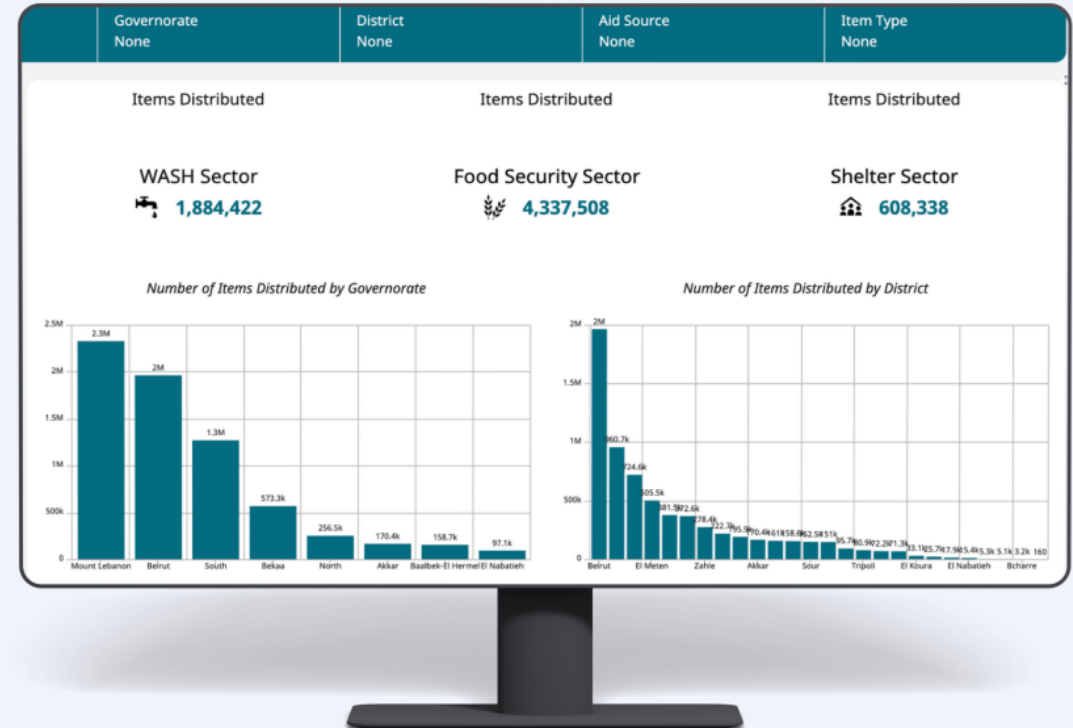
Governorate
None

District
None

Aid Source
None

Item Type
None

Items Distributed

WASH Sector
1,884,422

Items Distributed

Food Security Sector
4,337,508

Items Distributed

Shelter Sector
608,338

Number of Items Distributed by Governorate

2.5M
2M
1.5M
1M
500k
0

2.3M
2M
1.3M
573.3k
256.5k
170.4k
158.7k
97.1k

Mount Lebanon
Beirut
South
Bekaa
North
Akkar
Baalbek-El Hermel
El Nabatieh

Number of Items Distributed by District

2M
1.5M
1M
500k
0

2M
960.7k
724.6k
505.5k
381.5k
372.6k
278.4k
222.7k
195.9k
170.4k
161k
158.6k
162.5k
151k
95.7k
80.9k
72.2k
71.3k
33.1k
25.7k
17.9k
15.4k
5.3k
5.1k
3.2k
160

Beirut
El Meten
Zahle
Akkar
Sour
Tripoli
El Koura
El Nabatieh
Bcharre